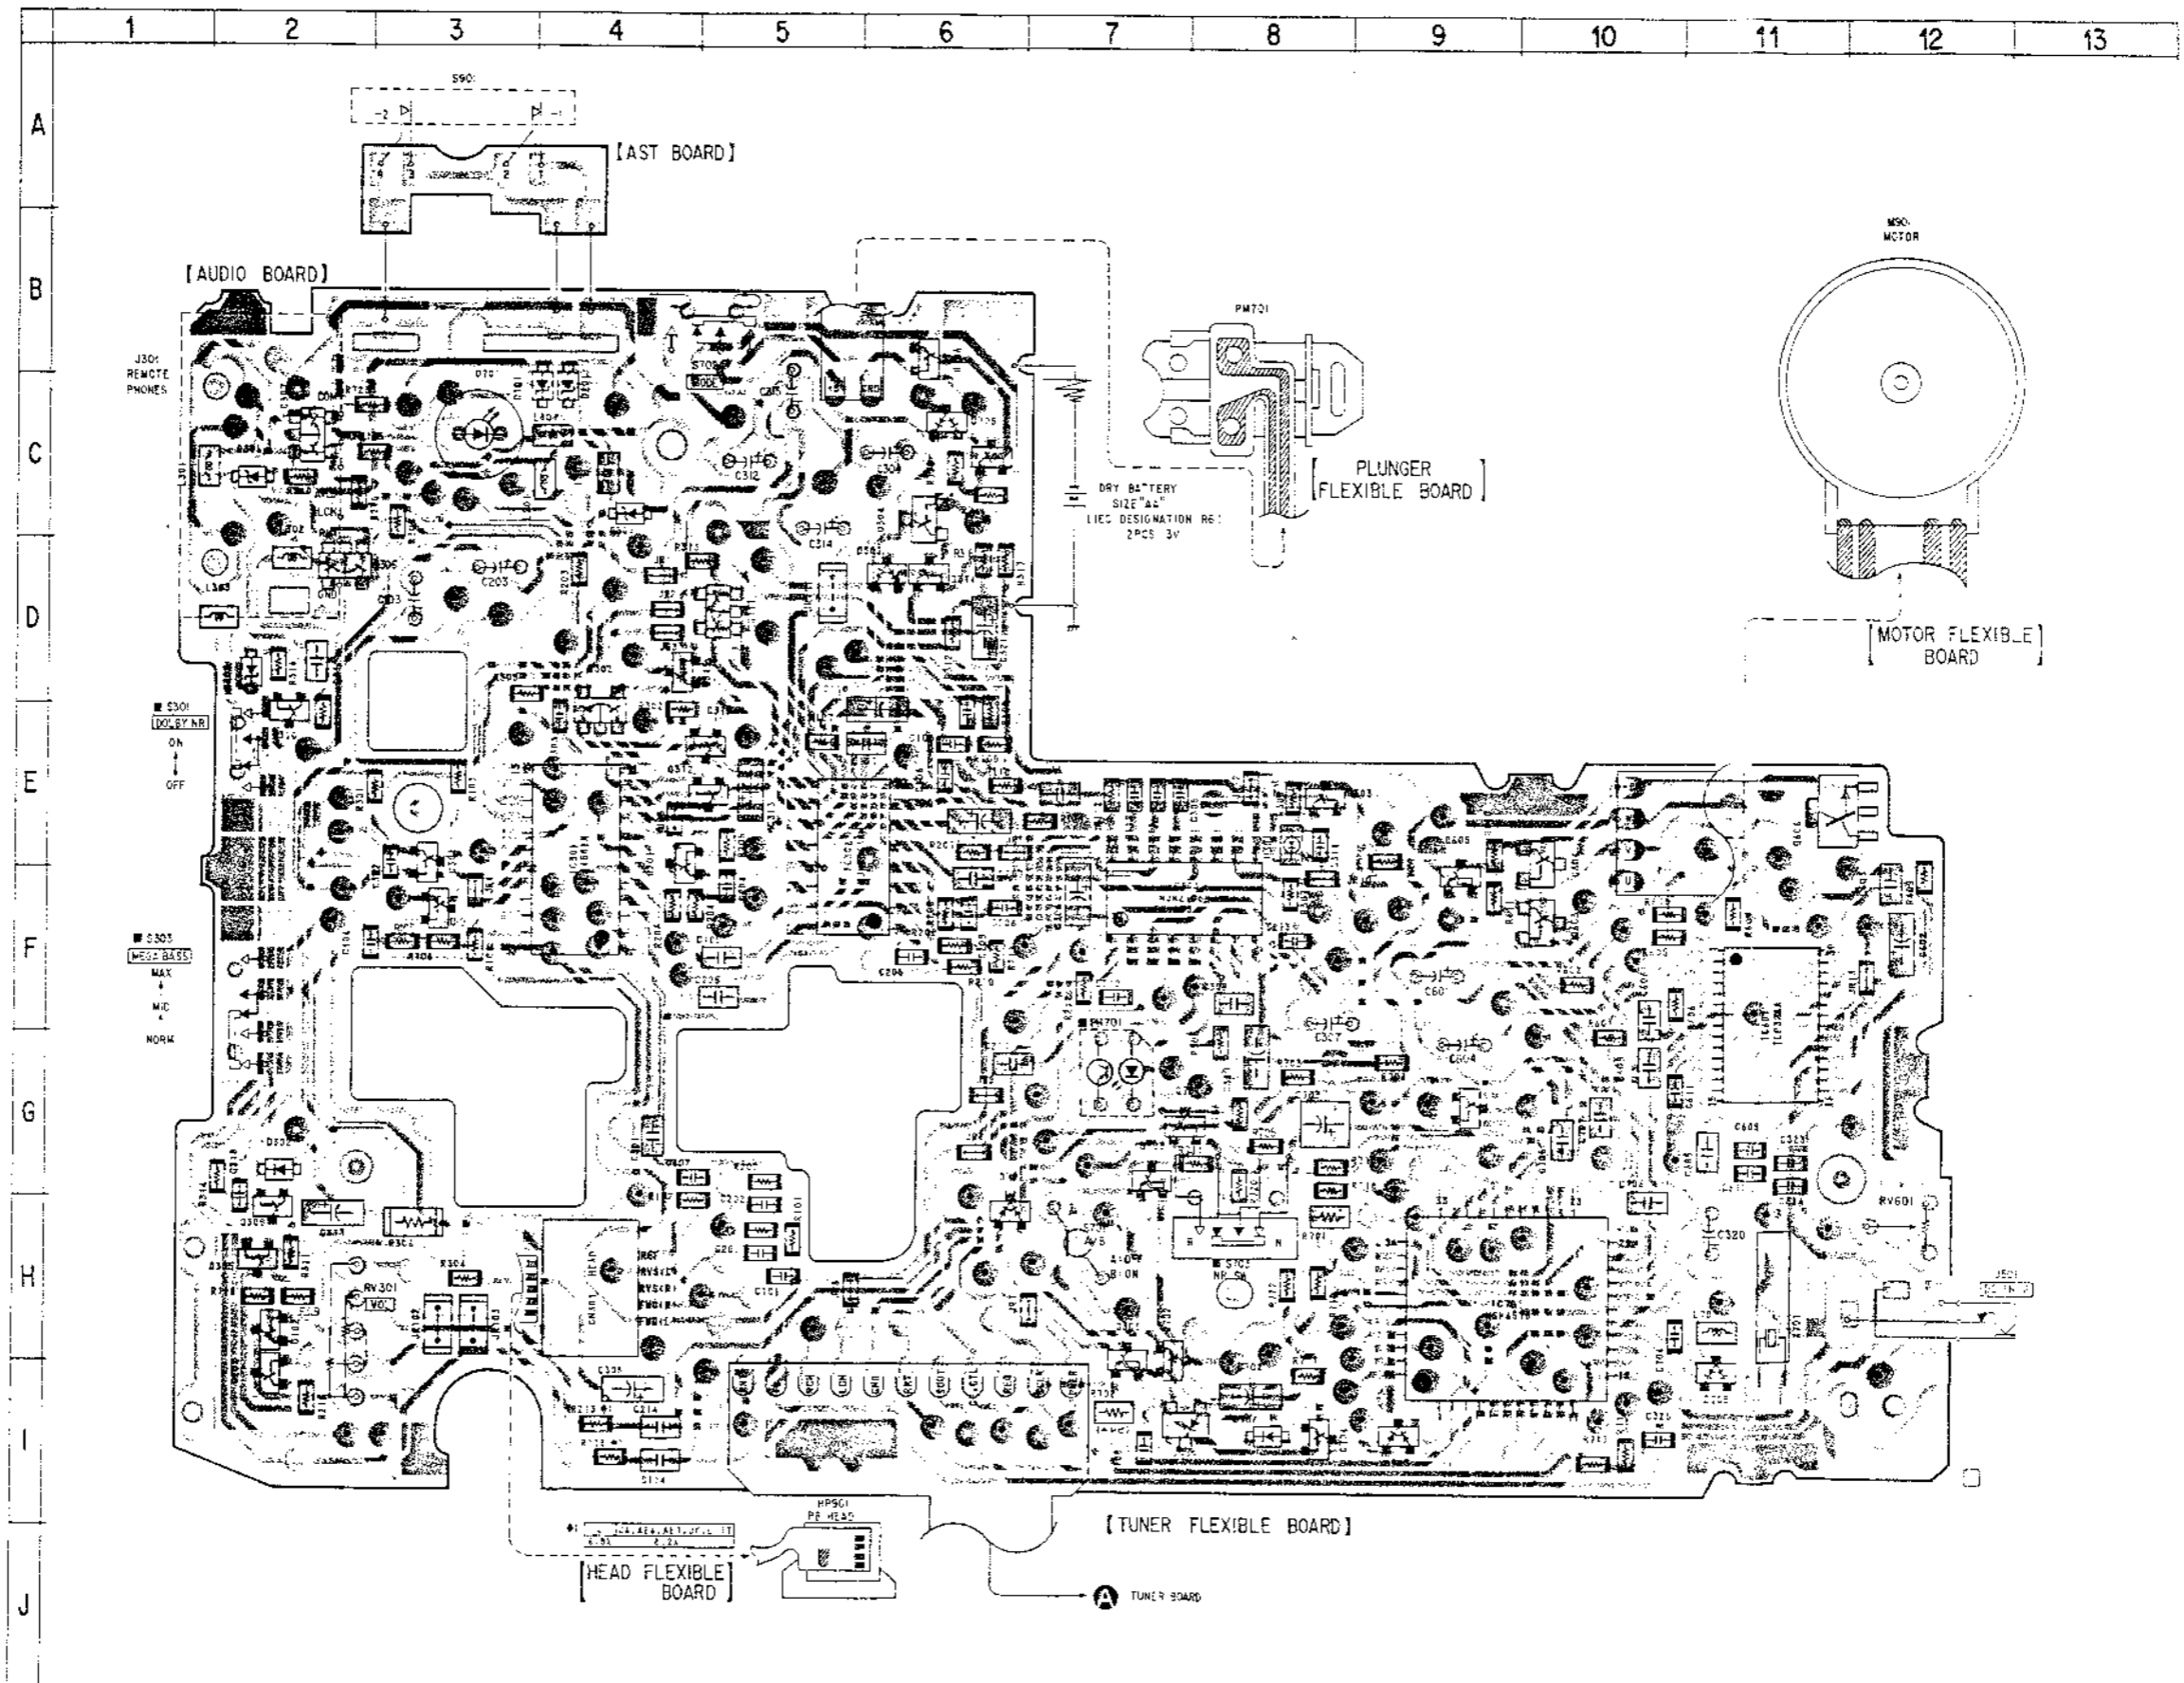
1 2 3 4 5 6 7 8 9 10 11 12 13

A B C D E F G H I J

S901

[AST BOARD]

[AUDIO BOARD]

J301 REMOTE PHONES

M901 MOTOR

PM701

DRY BATTERY SIZE"AA" (IEC DESIGNATION R6) 2PCS 3V

[PLUNGER FLEXIBLE BOARD]

[MOTOR FLEXIBLE BOARD]

S301 DOLBY NR ON OFF

S303 MEGA BASS MAX MID NORM

C312 C314 C203 C304

RV301 VOL

RV601

C320

J501 DC IN 3V

S703 NR SW

HP901 PB HEAD

[HEAD FLEXIBLE BOARD]

[TUNER FLEXIBLE BOARD]

A TUNER BOARD